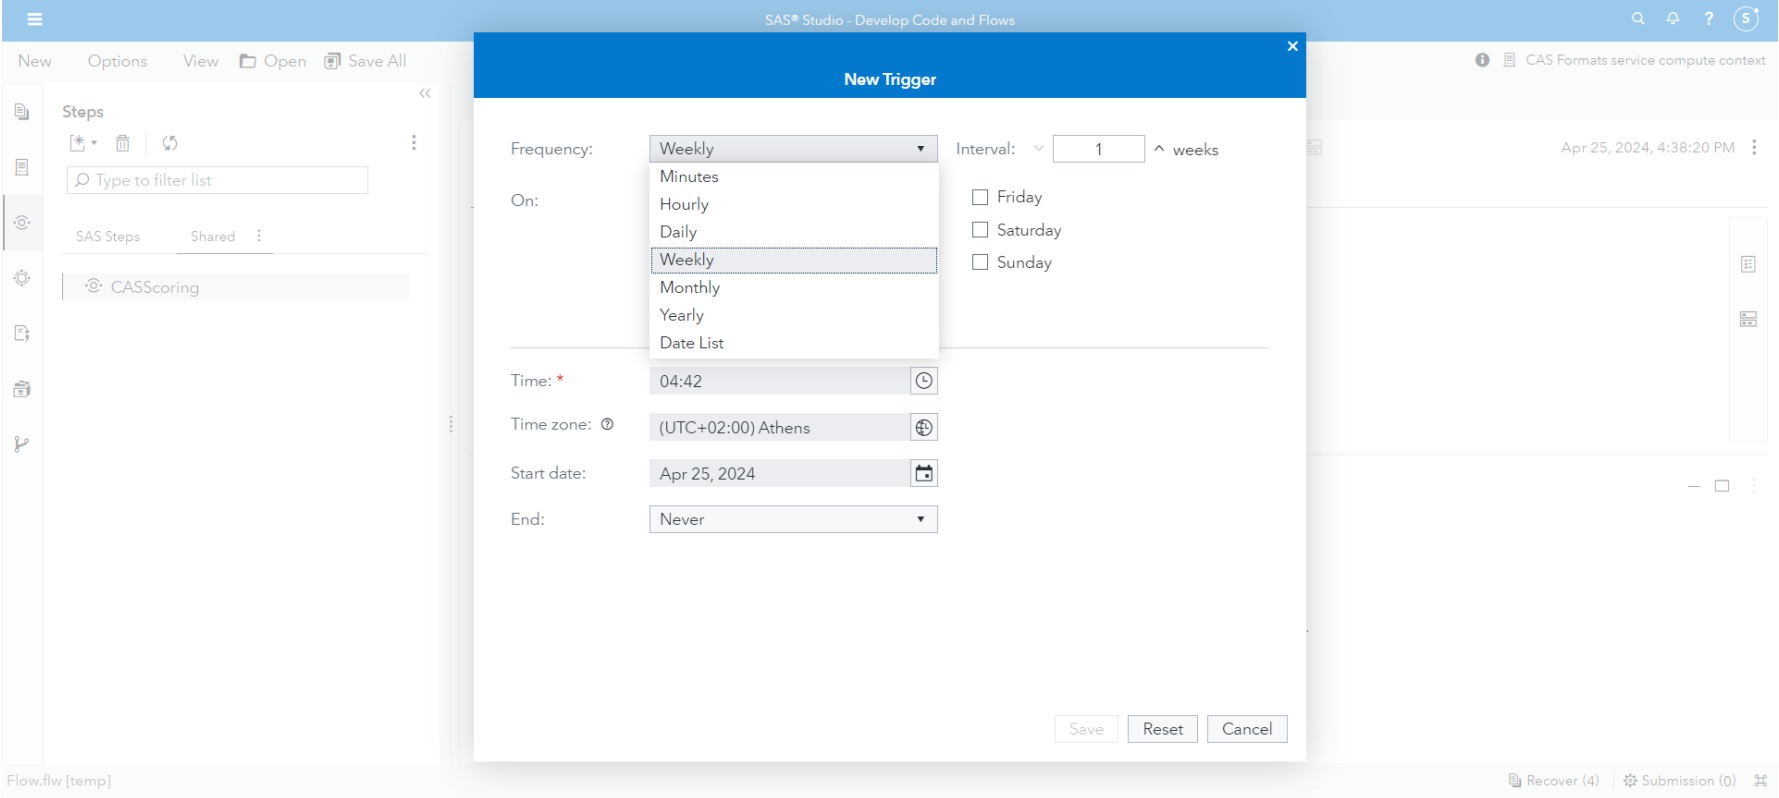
SAS® Studio - Develop Code and Flows

New Options View Open Save All

CAS Formats service compute context

Steps

Type to filter list

SAS Steps Shared

CASScoring

New Trigger

Frequency: Weekly

Minutes
Hourly
Daily
Weekly
Monthly
Yearly
Date List

Interval: 1 weeks

On:

Friday
Saturday
Sunday

Apr 25, 2024, 4:38:20 PM

Time: * 04:42

Time zone: (UTC+02:00) Athens

Start date: Apr 25, 2024

End: Never

Save Reset Cancel

Flow.flw [temp]

Recover (4) Submission (0)